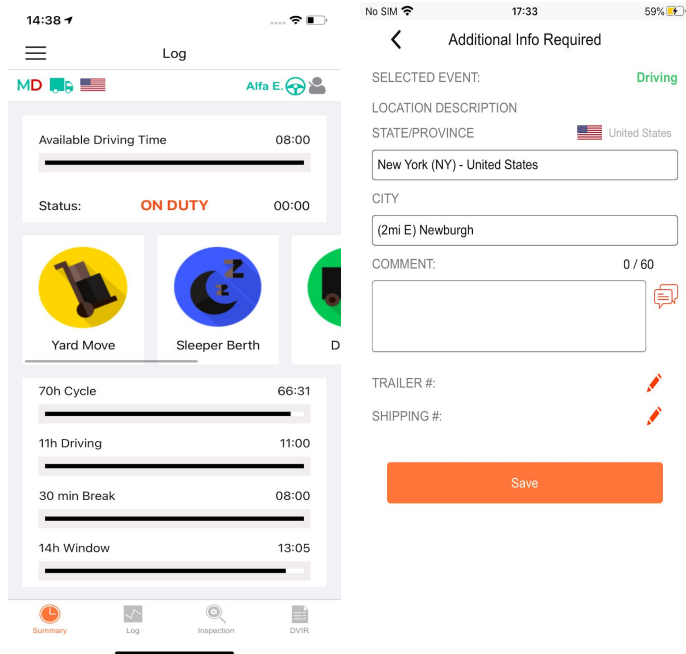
14:38

Log

MD

Alfa E.

Available Driving Time 08:00

Status: ON DUTY 00:00

Yard Move

Sleeper Berth

D

70h Cycle 66:31

11h Driving 11:00

30 min Break 08:00

14h Window 13:05

Summary Log Inspection DVIR

No SIM 17:33 59%

Additional Info Required

SELECTED EVENT: Driving

LOCATION DESCRIPTION

STATE/PROVINCE United States

New York (NY) - United States

CITY

(2mi E) Newburgh

COMMENT: 0 / 60

TRAILER #:

SHIPPING #:

Save